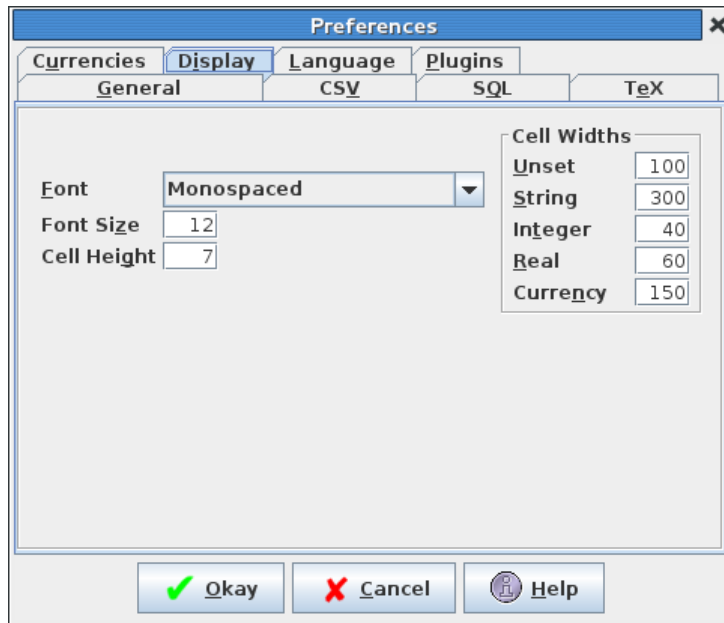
Preferences

Currencies | Display | Language | Plugins
General | CSV | SQL | TeX

Font Monospaced
Font Size 12
Cell Height 7

Cell Widths
Unset 100
String 300
Integer 40
Real 60
Currency 150

Okay
Cancel
Help